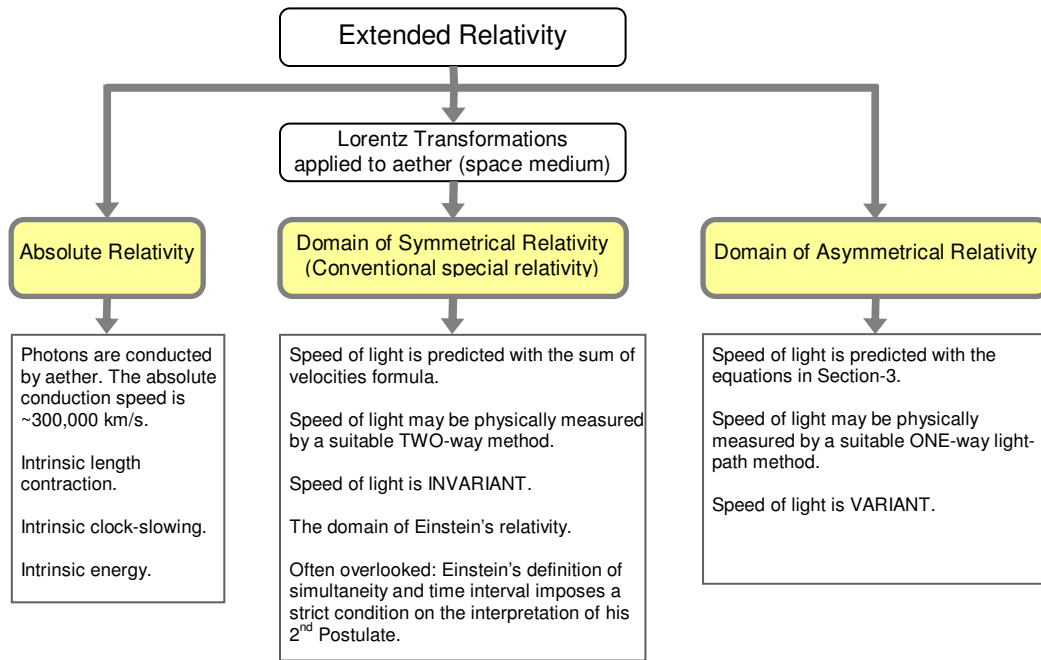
Extended Relativity

Lorentz Transformations applied to aether (space medium)

Absolute Relativity

Domain of Symmetrical Relativity (Conventional special relativity)

Domain of Asymmetrical Relativity

Photons are conducted by aether. The absolute conduction speed is ~300,000 km/s.

Intrinsic length contraction.

Intrinsic clock-slowing.

Intrinsic energy.

Speed of light is predicted with the sum of velocities formula.

Speed of light may be physically measured by a suitable TWO-way method.

Speed of light is INVARIANT.

The domain of Einstein's relativity.

Often overlooked: Einstein's definition of simultaneity and time interval imposes a strict condition on the interpretation of his 2$^{nd}$ Postulate.

Speed of light is predicted with the equations in Section-3.

Speed of light may be physically measured by a suitable ONE-way light-path method.

Speed of light is VARIANT.